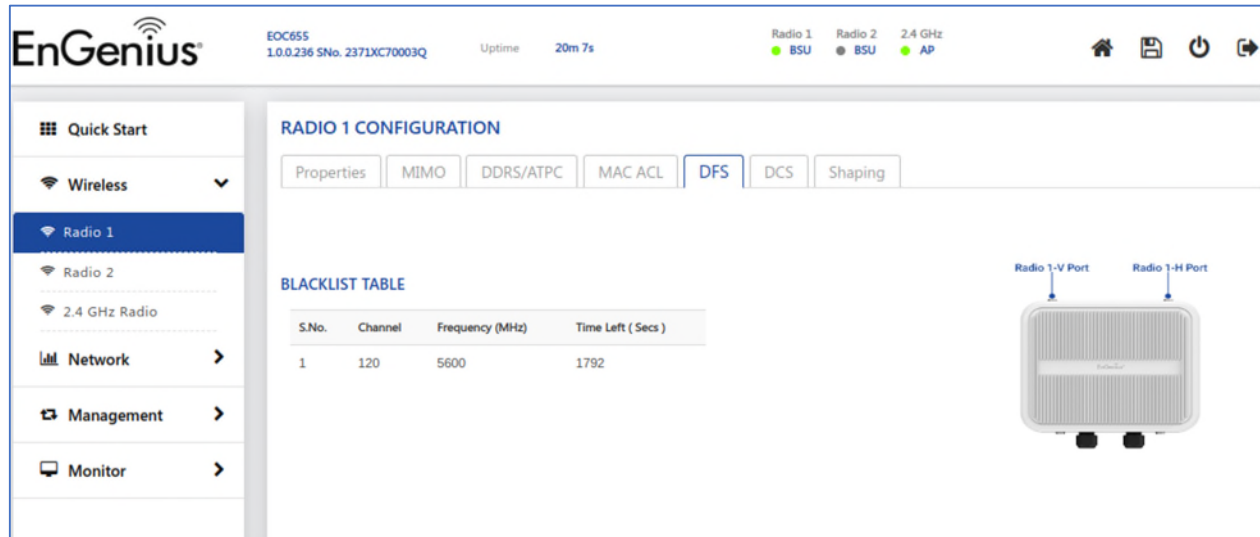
EnGenius

EOC655
1.0.0.236 SNo. 2371XC70003Q

Uptime 20m 7s

Radio 1 BSU
Radio 2 BSU
2.4 GHz AP

Quick Start
Wireless
Radio 1
Radio 2
2.4 GHz Radio
Network
Management
Monitor

RADIO 1 CONFIGURATION

Properties | MIMO | DDRS/ATPC | MAC ACL | DFS | DCS | Shaping

BLACKLIST TABLE

| S.No. | Channel | Frequency (MHz) | Time Left ( Secs ) |
|---|---|---|---|
| 1 | 120 | 5600 | 1792 |

Radio 1-V Port
Radio 1-H Port

EnGenius